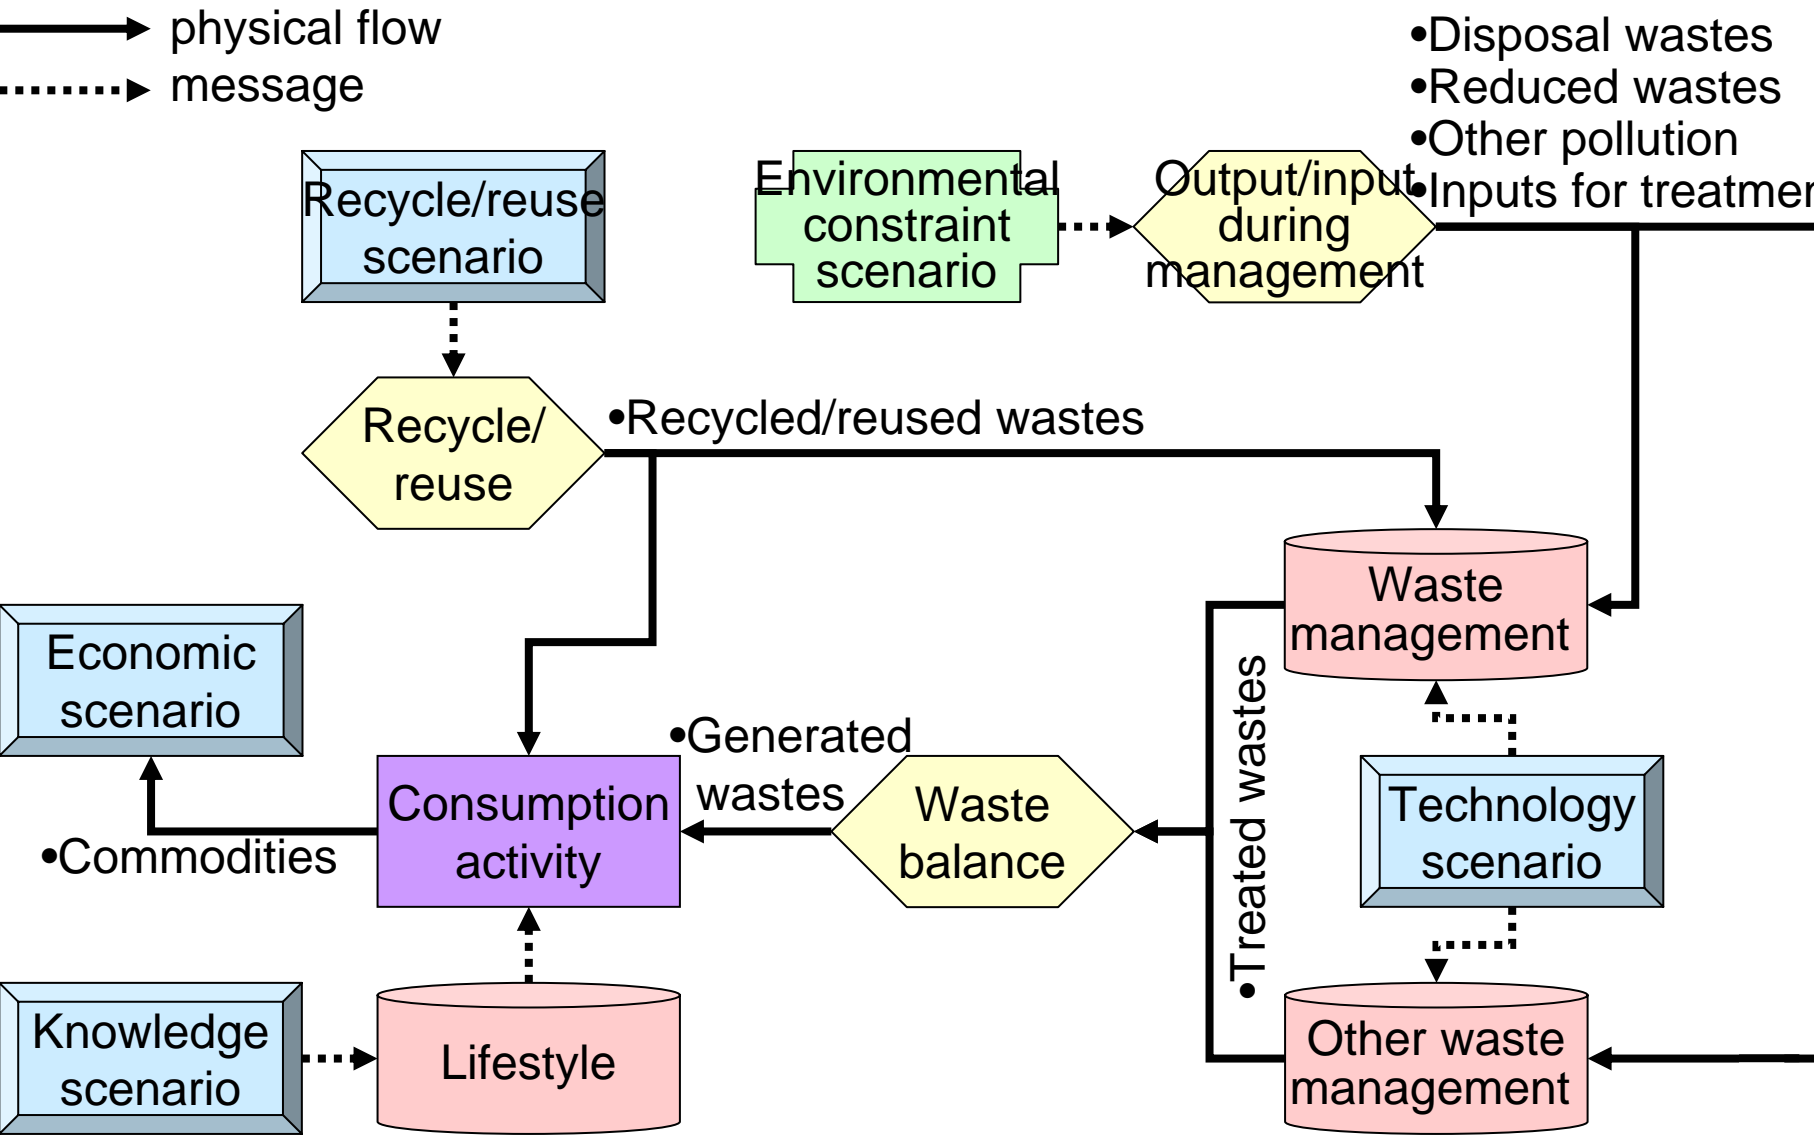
physical flow
message

•Disposal wastes
•Reduced wastes
•Other pollution
•Inputs for treatmen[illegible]

Recycle/reuse scenario

Environmental constraint scenario

Output/input during management

Recycle/ reuse

•Recycled/reused wastes

Waste management

Economic scenario

•Generated wastes

Consumption activity

Waste balance

•Treated wastes

Technology scenario

•Commodities

Knowledge scenario

Lifestyle

Other waste management